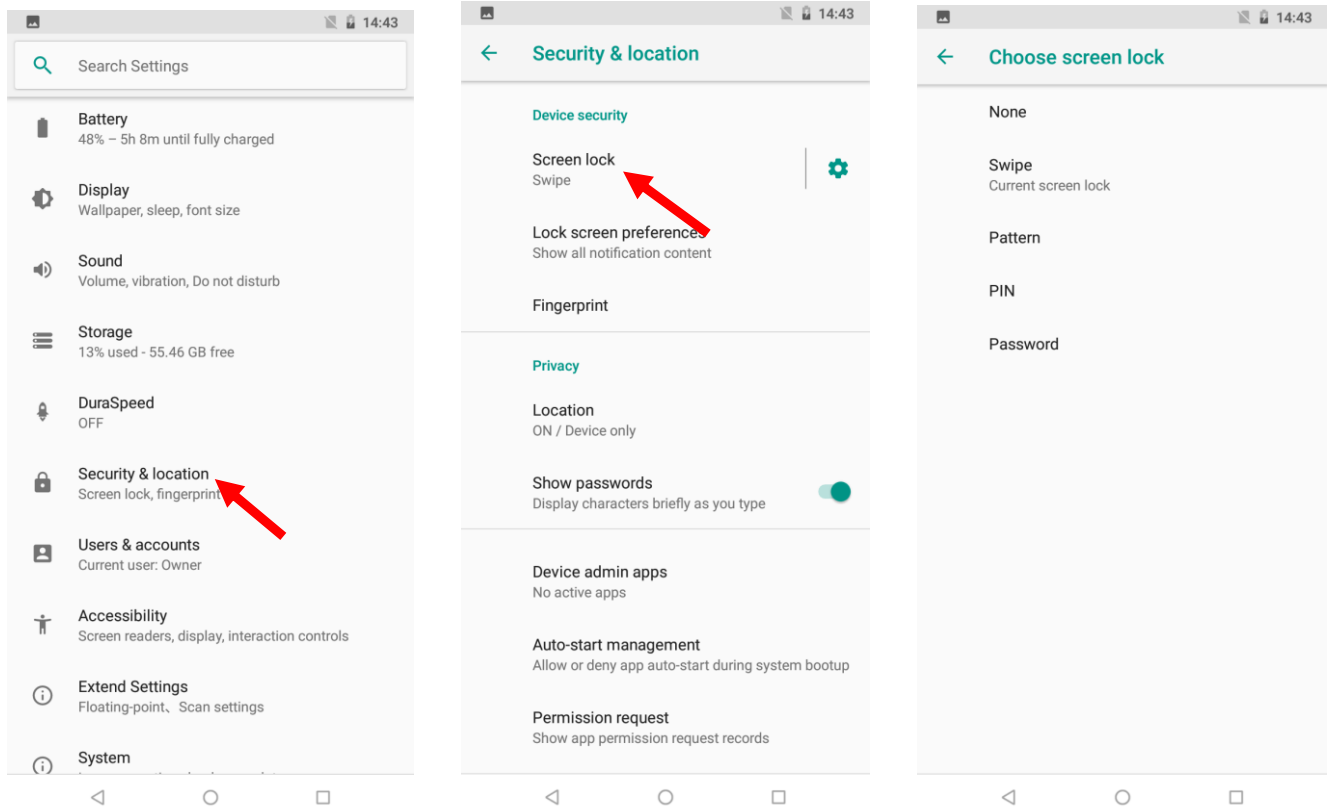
14:43

Search Settings

Battery
48% – 5h 8m until fully charged

Display
Wallpaper, sleep, font size

Sound
Volume, vibration, Do not disturb

Storage
13% used - 55.46 GB free

DuraSpeed
OFF

Security & location
Screen lock, fingerprint

Users & accounts
Current user: Owner

Accessibility
Screen readers, display, interaction controls

Extend Settings
Floating-point、Scan settings

System
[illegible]

14:43

Security & location

Device security

Screen lock
Swipe

Lock screen preferences
Show all notification content

Fingerprint

Privacy

Location
ON / Device only

Show passwords
Display characters briefly as you type

Device admin apps
No active apps

Auto-start management
Allow or deny app auto-start during system bootup

Permission request
Show app permission request records

14:43

Choose screen lock

None

Swipe
Current screen lock

Pattern

PIN

Password